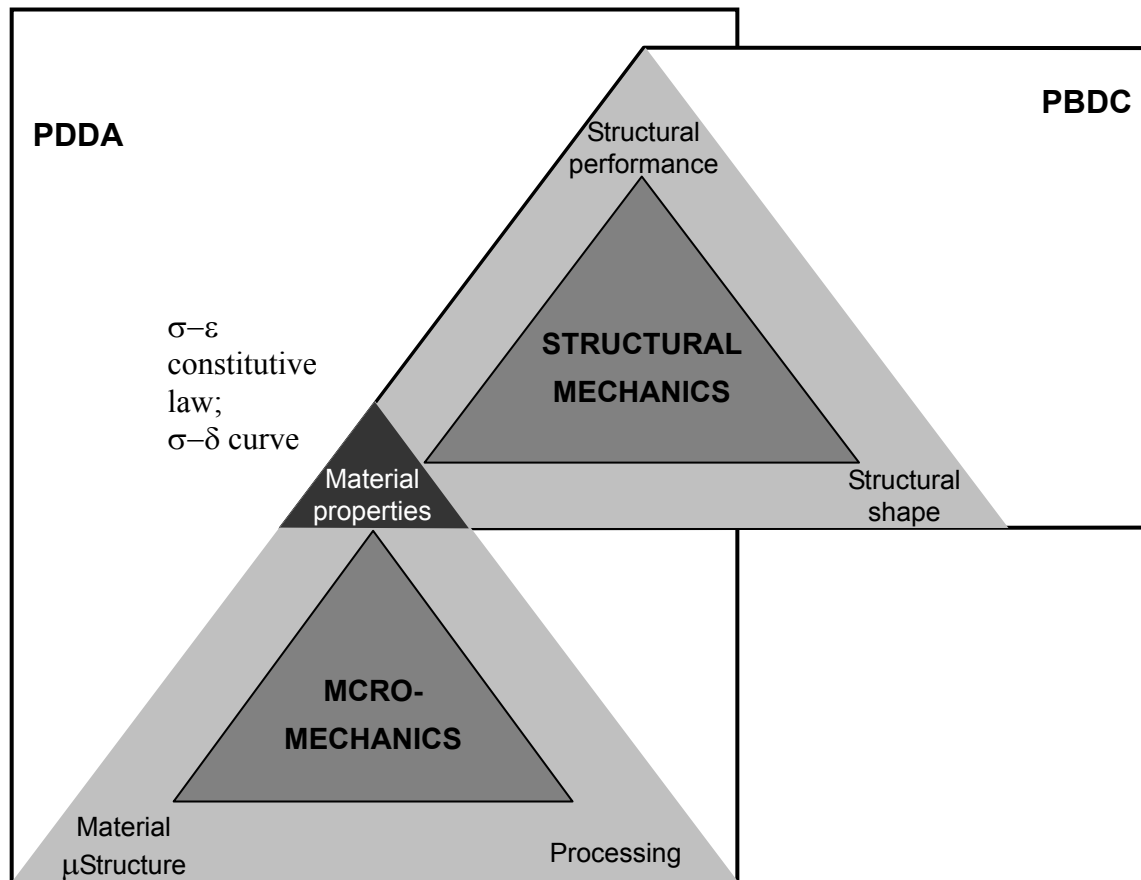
PDDA

PBDC

Structural performance

$\sigma-\varepsilon$ constitutive law; $\sigma-\delta$ curve

STRUCTURAL MECHANICS

Material properties

Structural shape

MCRO-MECHANICS

Material $\mu$Structure

Processing